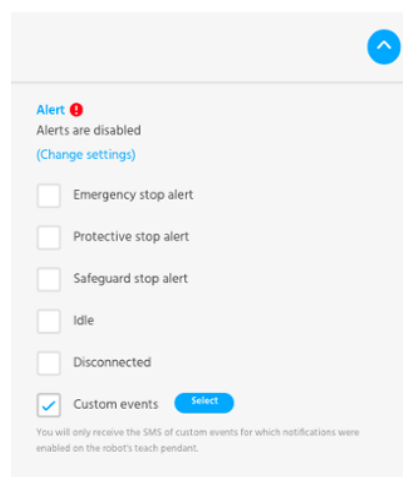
Alert

Alerts are disabled

(Change settings)

Emergency stop alert

Protective stop alert

Safeguard stop alert

Idle

Disconnected

Custom events

Select

You will only receive the SMS of custom events for which notifications were enabled on the robot's teach pendant.